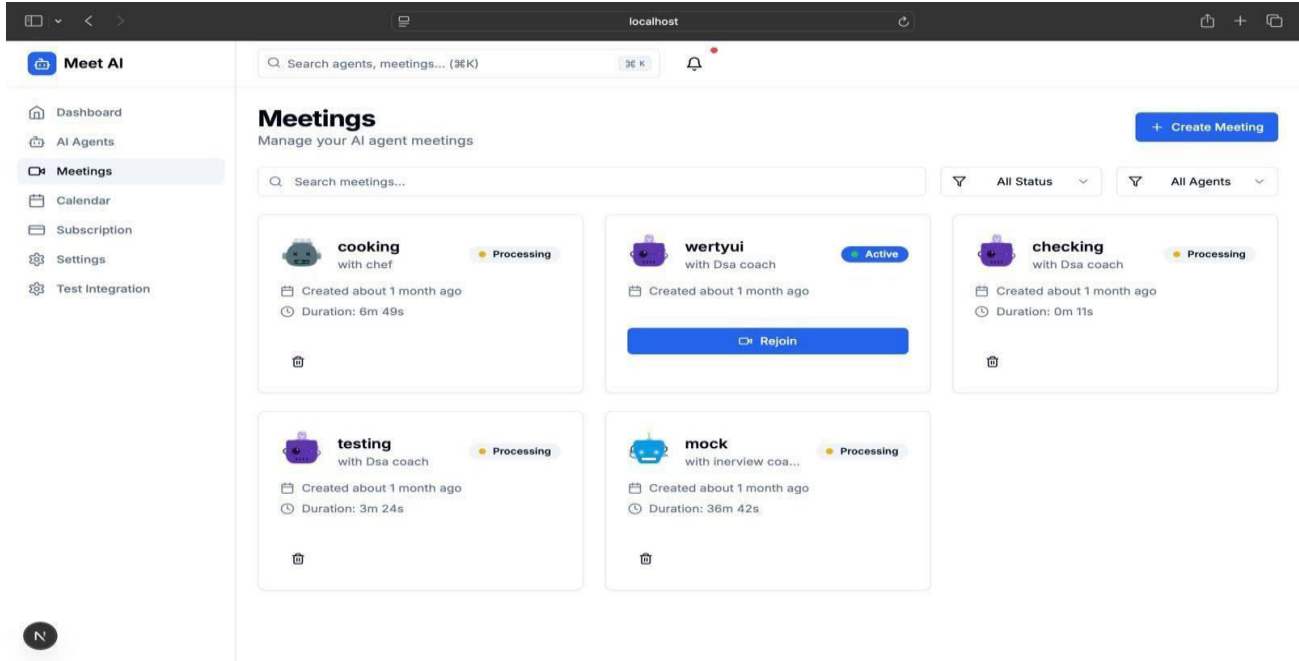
localhost

Meet AI

Search agents, meetings... (⌘K) ⌘ K

Dashboard
AI Agents
Meetings
Calendar
Subscription
Settings
Test Integration

Meetings
Manage your AI agent meetings

+ Create Meeting

Search meetings...

All Status

All Agents

cooking
with chef
Processing
Created about 1 month ago
Duration: 6m 49s

wertyui
with Dsa coach
Active
Created about 1 month ago
Rejoin

checking
with Dsa coach
Processing
Created about 1 month ago
Duration: 0m 11s

testing
with Dsa coach
Processing
Created about 1 month ago
Duration: 3m 24s

mock
with inerview coa...
Processing
Created about 1 month ago
Duration: 36m 42s

N